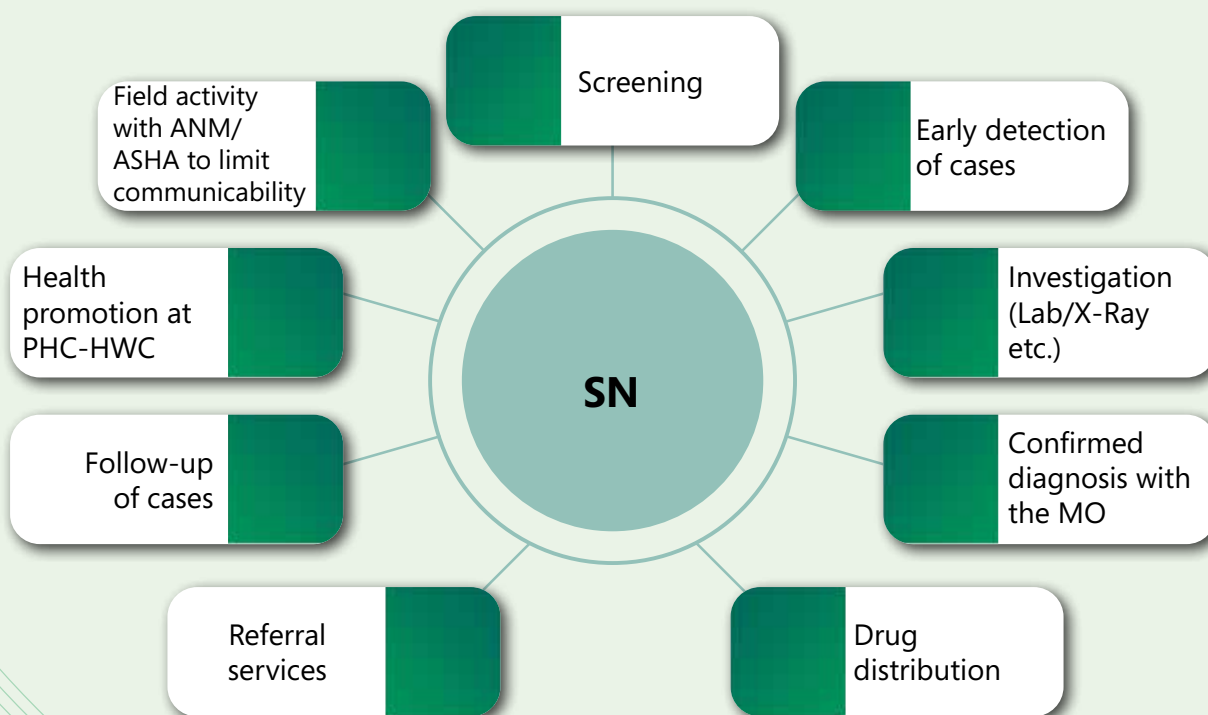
SN

Screening

Early detection of cases

Investigation (Lab/X-Ray etc.)

Confirmed diagnosis with the MO

Drug distribution

Referral services

Follow-up of cases

Health promotion at PHC-HWC

Field activity with ANM/ ASHA to limit communicability